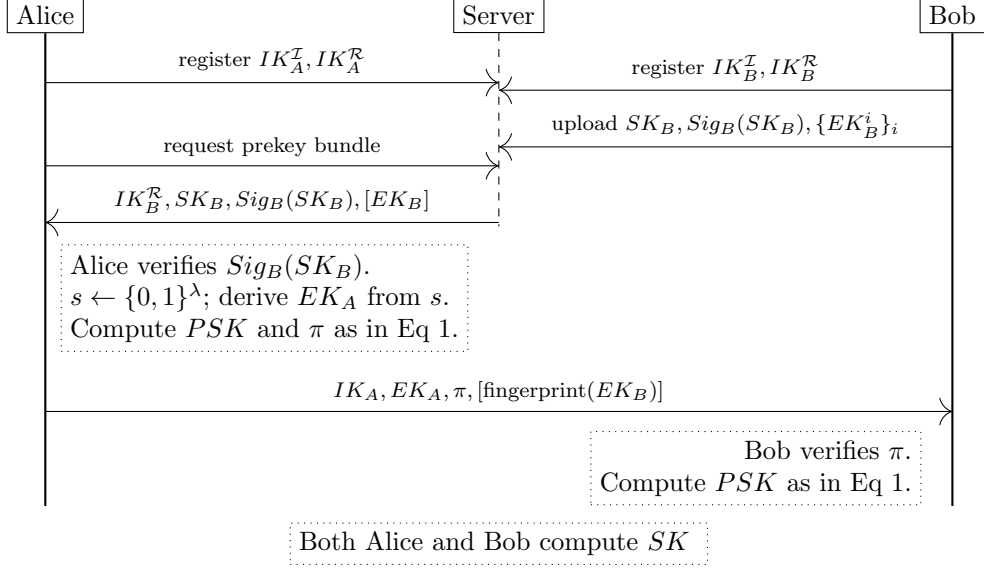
Alice

Server

Bob

register $IK_A^{\mathcal{I}}, IK_A^{\mathcal{R}}$

register $IK_B^{\mathcal{I}}, IK_B^{\mathcal{R}}$

upload $SK_B, Sig_B(SK_B), \{EK_B^i\}_i$

request prekey bundle

$IK_B^{\mathcal{R}}, SK_B, Sig_B(SK_B), [EK_B]$

Alice verifies $Sig_B(SK_B)$.
$s \leftarrow \{0,1\}^{\lambda}$; derive $EK_A$ from $s$.
Compute $PSK$ and $\pi$ as in Eq 1.

$IK_A, EK_A, \pi$, [fingerprint($EK_B$)]

Bob verifies $\pi$.
Compute $PSK$ as in Eq 1.

Both Alice and Bob compute $SK$